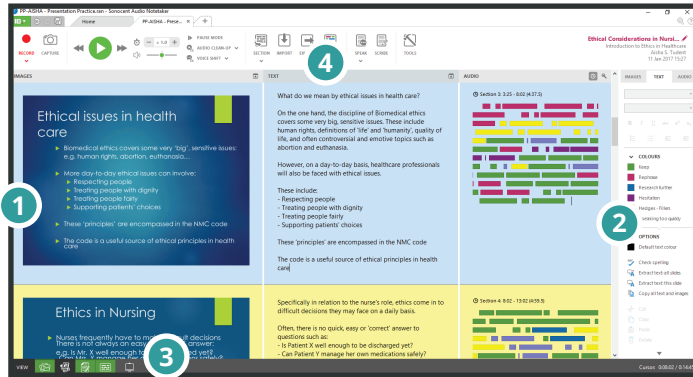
PP-AISHA - Presentation Practice.nsn - Sonocent Audio Notetaker

Home | PP-AISHA - Prese...

RECORD | CAPTURE | × 1.0 | PAUSE MODE | AUDIO CLEAN-UP | VOICE SHIFT | SECTION | IMPORT | EX | SPEAK | SCRIBE | TOOLS

Ethical Considerations in Nursi...
Introduction to Ethics in Healthcare
Aisha S. Tudent
11 Jan 2017 15:27

4

IMAGES | TEXT | AUDIO

Ethical issues in health care

Biomedical ethics covers some very 'big', sensitive issues: e.g. human rights, abortion, euthanasia....

More day-to-day ethical issues can involve:
Respecting people
Treating people with dignity
Treating people fairly
Supporting patients' choices

These 'principles' are encompassed in the NMC code

The code is a useful source of ethical principles in health care

1

What do we mean by ethical issues in health care?

On the one hand, the discipline of Biomedical ethics covers some very big, sensitive issues. These include human rights, definitions of 'life' and 'humanity', quality of life, and often controversial and emotive topics such as abortion and euthanasia.

However, on a day-to-day basis, healthcare professionals will also be faced with ethical issues.

These include:
- Respecting people
- Treating people with dignity
- Treating people fairly
- Supporting patients' choices

These 'principles' are encompassed in the NMC code

The code is a useful source of ethical principles in health care

Section 3: 3:25 - 0:02 (4:37.5)

Ethics in Nursing

Nurses frequently have to m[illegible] decisions
There is not always an easy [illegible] answer:
e.g. Is Mr. X well enough to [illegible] yet?

Specifically in relation to the nurse's role, ethics come in to difficult decisions they may face on a daily basis.

Often, there is no quick, easy or 'correct' answer to questions such as:
- Is Patient X well enough to be discharged yet?
- Can Patient Y manage her own medications safely?

Section 4: 6:02 - 13:02 (4:59.5)

3

IMAGES | TEXT | AUDIO

COLOURS
Keep
Rephrase
Research further
Hashtaten
Hedges - Fillers
speaking too quickly

2

OPTIONS
Default text colour

Check spelling
Extract text all slides
Extract text this slide
Copy all text and images

Cut
Copy
Paste
Delete

VIEW

Cursor: 0:00:02 / 0:14:4